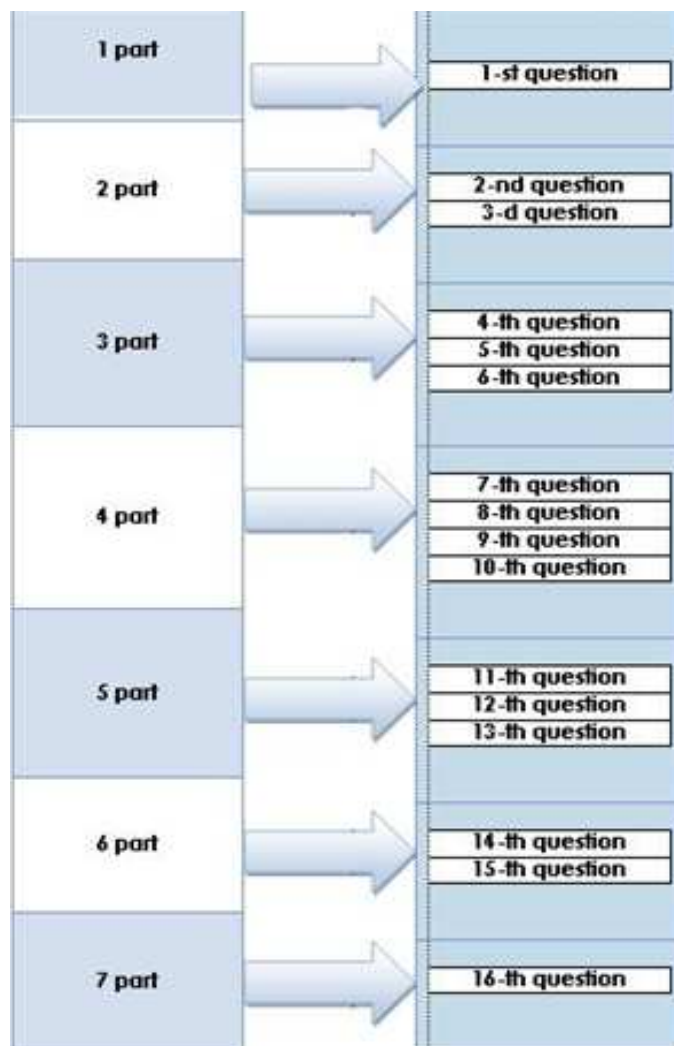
1 part

1-st question

2 part

2-nd question
3-d question

3 part

4-th question
5-th question
6-th question

4 part

7-th question
8-th question
9-th question
10-th question

5 part

11-th question
12-th question
13-th question

6 part

14-th question
15-th question

7 part

16-th question